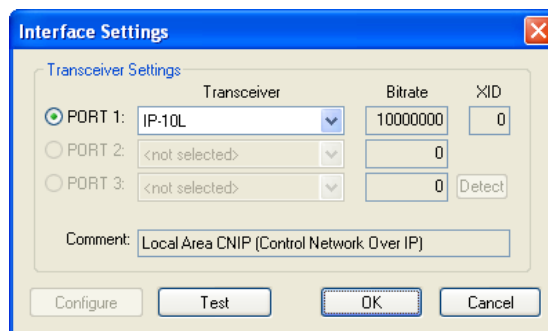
Interface Settings

Transceiver Settings

| | Transceiver | Bitrate | XID |
|---|---|---|---|
| PORT 1: | IP-10L | 10000000 | 0 |
| PORT 2: | <not selected> | 0 | |
| PORT 3: | <not selected> | 0 | Detect |

Comment: Local Area CNIP (Control Network Over IP)

Configure
Test
OK
Cancel